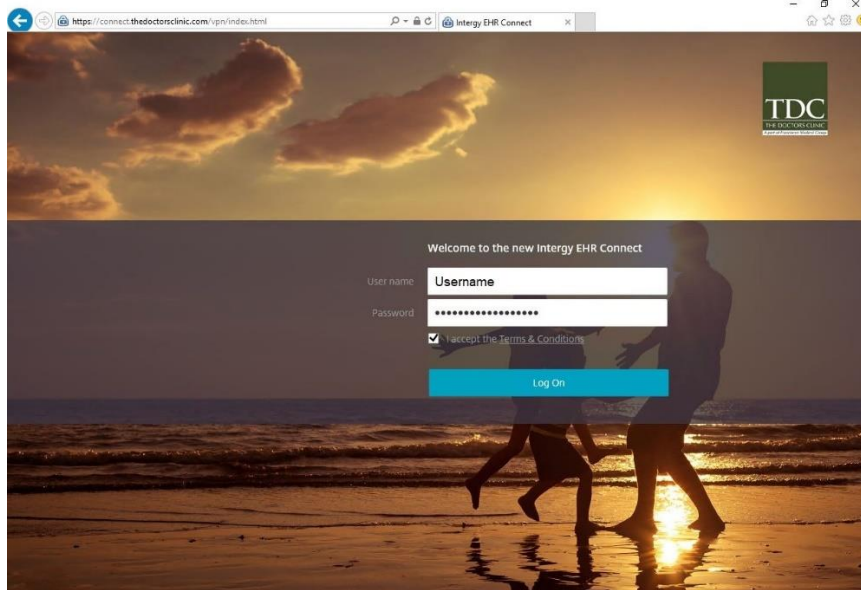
https://connect.thedoctorsclinic.com/vpn/index.html

Intergy EHR Connect

TDC
THE DOCTORS CLINIC
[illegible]

Welcome to the new Intergy EHR Connect

User name
Username

Password
••••••••••••••••••

I accept the Terms & Conditions

Log On